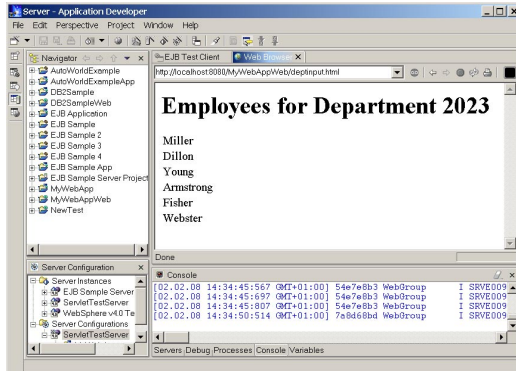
Server - Application Developer
File Edit Perspective Project Window Help
Navigator
AutoWorldExample
AutoWorldExampleApp
DB2Sample
DB2SampleWeb
EJB Application
EJB Sample
EJB Sample 2
EJB Sample 3
EJB Sample 4
EJB Sample App
EJB Sample Server Project
MyWebApp
MyWebAppWeb
NewTest
EJB Test Client
Web Browser
http://localhost:8080/MyWebAppWeb/deptinput.html

Employees for Department 2023

Miller
Dillon
Young
Armstrong
Fisher
Webster

Done
Server Configuration
Server Instances
EJB Sample Server
ServletTestServer
WebSphere v4.0 Te
Server Configurations
ServletTestServer
Console
[02.02.08 14:34:45:567 GMT+01:00] 54e7e8b3 WebGroup I SRVE009
[02.02.08 14:34:45:697 GMT+01:00] 54e7e8b3 WebGroup I SRVE009
[02.02.08 14:34:45:807 GMT+01:00] 54e7e8b3 WebGroup I SRVE009
[02.02.08 14:34:50:514 GMT+01:00] 7a8d68bd WebGroup I SRVE009
Servers Debug Processes Console Variables